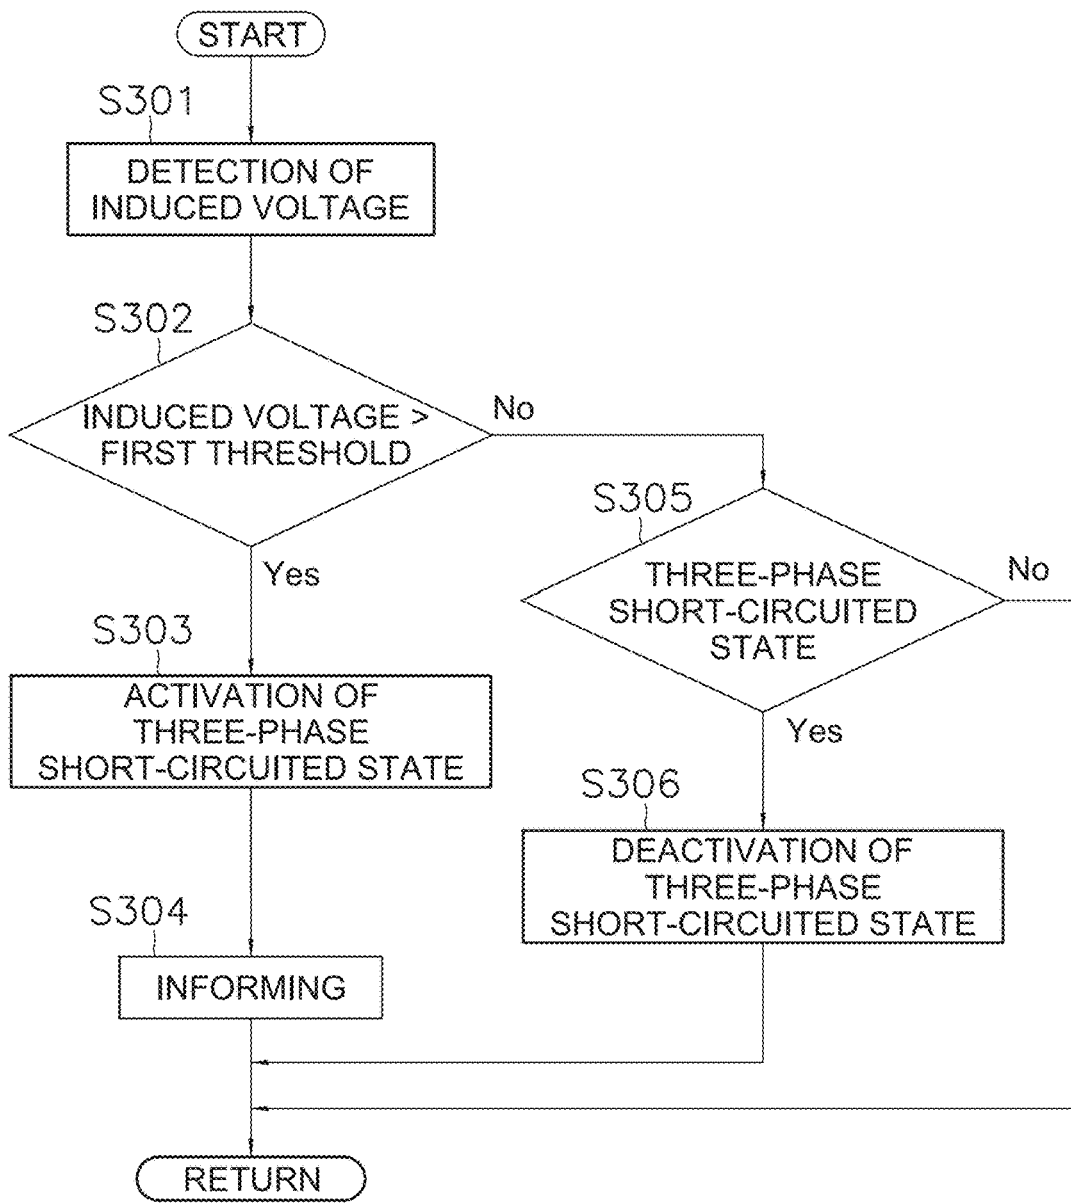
START

S301

DETECTION OF INDUCED VOLTAGE

S302

INDUCED VOLTAGE > FIRST THRESHOLD

No

Yes

S305

THREE-PHASE SHORT-CIRCUITED STATE

No

Yes

S303

ACTIVATION OF THREE-PHASE SHORT-CIRCUITED STATE

S306

DEACTIVATION OF THREE-PHASE SHORT-CIRCUITED STATE

S304

INFORMING

RETURN